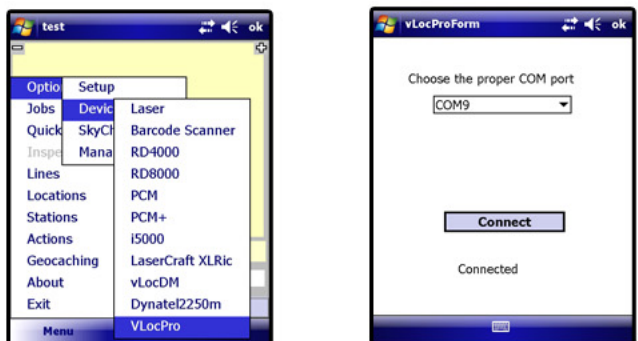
test ok

Optio Setup
Jobs Devic Laser
Quick SkyCh Barcode Scanner
Inspe Mana RD4000
Lines RD8000
Locations PCM
Stations PCM+
Actions i5000
Geocaching LaserCraft XLRic
About vLocDM
Exit Dynatel2250m
Menu VLocPro

vLocProForm ok

Choose the proper COM port

COM9

Connect

Connected